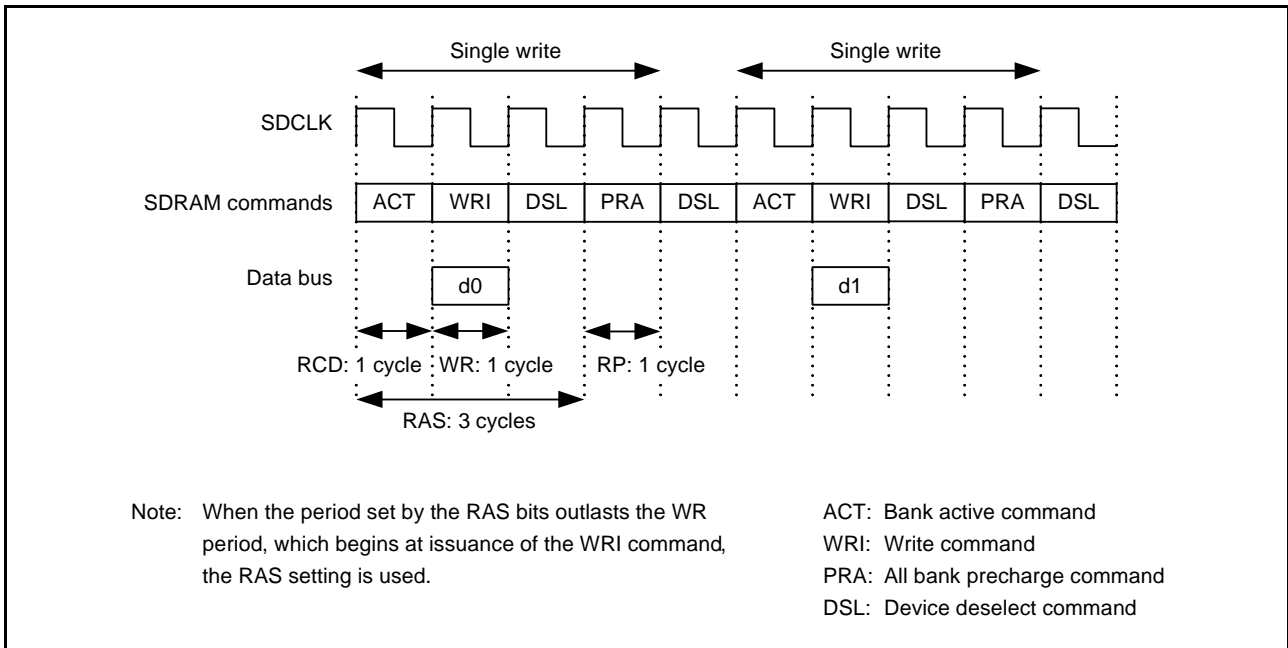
Single write

Single write

SDCLK

SDRAM commands

| ACT | WRI | DSL | PRA | DSL | ACT | WRI | DSL | PRA | DSL |
|---|---|---|---|---|---|---|---|---|---|

Data bus

d0

d1

RCD: 1 cycle

WR: 1 cycle

RP: 1 cycle

RAS: 3 cycles

Note: When the period set by the RAS bits outlasts the WR period, which begins at issuance of the WRI command, the RAS setting is used.

ACT: Bank active command
WRI: Write command
PRA: All bank precharge command
DSL: Device deselect command